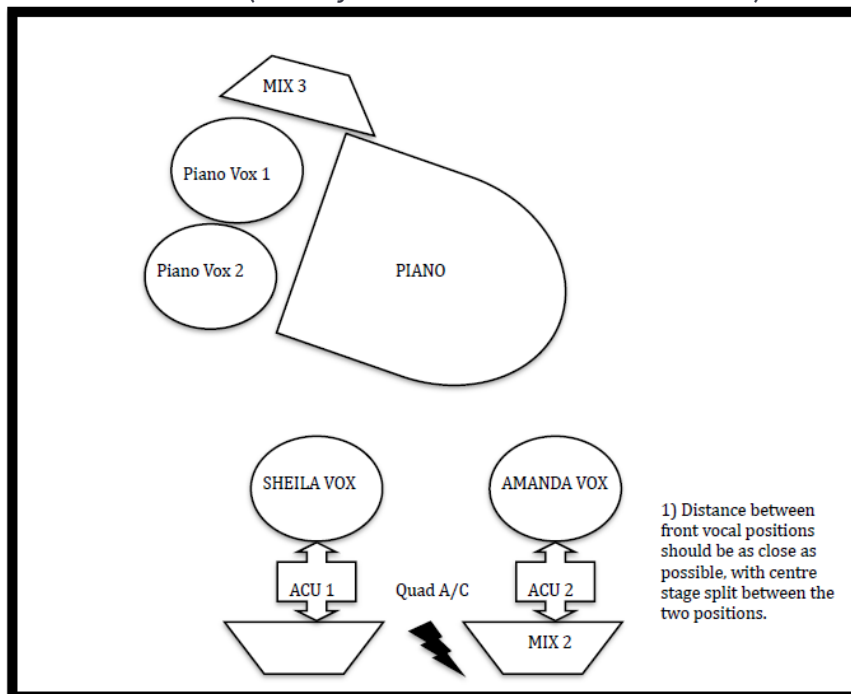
MIX 3

Piano Vox 1

Piano Vox 2

PIANO

SHEILA VOX

AMANDA VOX

ACU 1

Quad A/C

ACU 2

MIX 2

1) Distance between front vocal positions should be as close as possible, with centre stage split between the two positions.